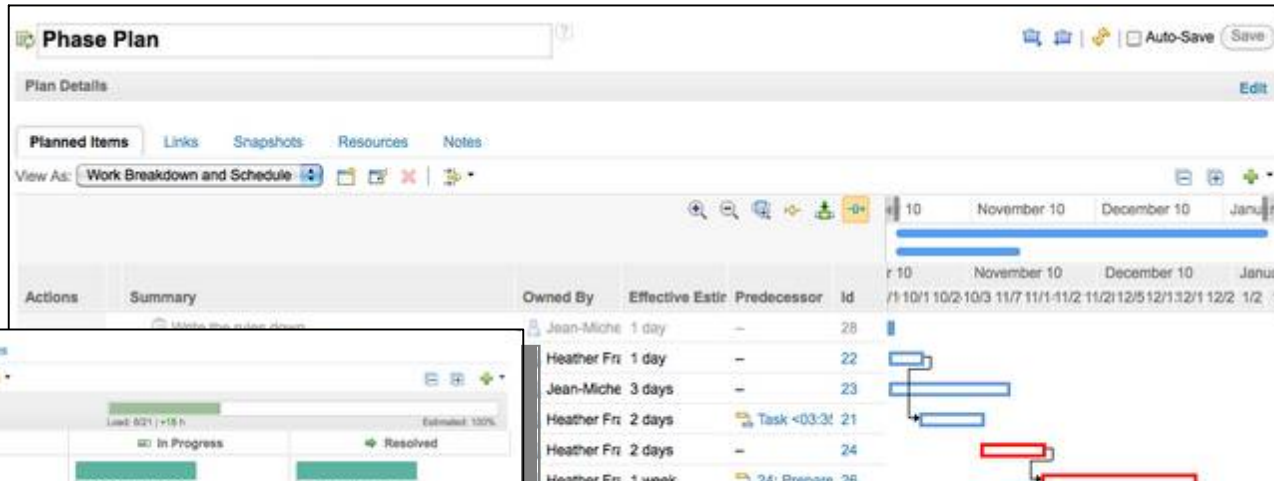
Phase Plan

Auto-Save Save

Plan Details

Edit

Planned Items Links Snapshots Resources Notes

View As: Work Breakdown and Schedule

10 November 10 December 10 Janu

r 10 November 10 December 10 Janu
/1 10/1 10/2 10/3 11/7 11/1 11/2 11/2 12/5 12/1 12/1 12/2 1/2 1/

| Actions | Summary | Owned By | Effective Estir | Predecessor | Id |
|---|---|---|---|---|---|
| | Write the rules down | Jean-Miche | 1 day | – | 28 |
| | | Heather Fr | 1 day | – | 22 |
| | | Jean-Miche | 3 days | – | 23 |
| | | Heather Fr | 2 days | Task <03:3 | 21 |
| | | Heather Fr | 2 days | – | 24 |
| | | Heather Fr | 1 week | 24: Prepare | 26 |

Load: 6/21 | +18 h
Estimated: 100%

In Progress
Resolved